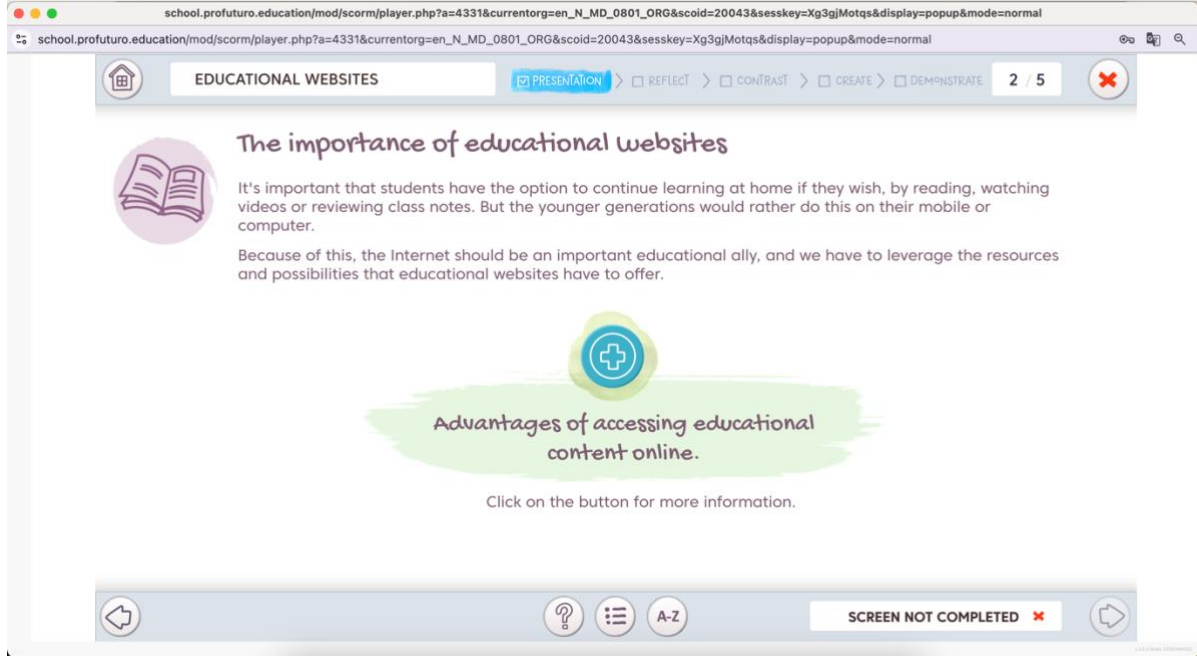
school.profuturo.education/mod/scorm/player.php?a=4331&currentorg=en_N_MD_0801_ORG&scoid=20043&sesskey=Xg3gjMotqs&display=popup&mode=normal

school.profuturo.education/mod/scorm/player.php?a=4331&currentorg=en_N_MD_0801_ORG&scoid=20043&sesskey=Xg3gjMotqs&display=popup&mode=normal

EDUCATIONAL WEBSITES

PRESENTATION > REFLECT > CONTRAST > CREATE > DEMONSTRATE 2 / 5

The importance of educational websites

It's important that students have the option to continue learning at home if they wish, by reading, watching videos or reviewing class notes. But the younger generations would rather do this on their mobile or computer.

Because of this, the Internet should be an important educational ally, and we have to leverage the resources and possibilities that educational websites have to offer.

Advantages of accessing educational content online.

Click on the button for more information.

A-Z

SCREEN NOT COMPLETED